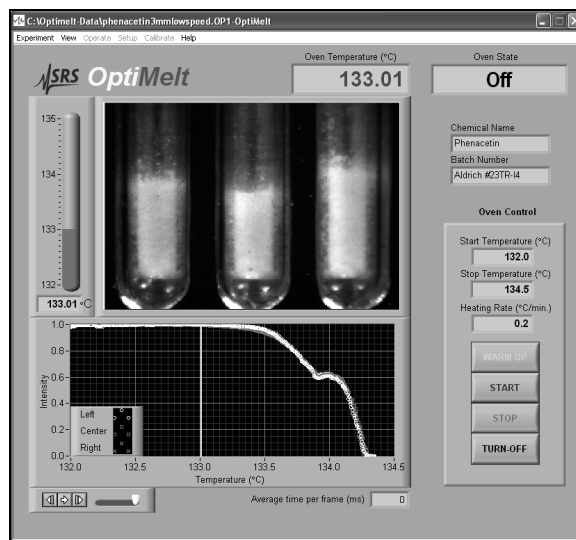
C:\Optimelt-Data\phenacetin3mmlowspeed.OP1-OptiMelt

Experiment View Operate Setup Calibrate Help

SRS OptiMelt

Oven Temperature (°C)
133.01

Oven State
Off

135
134
133
132
133.01 °C

Chemical Name
Phenacetin
Batch Number
Aldrich #23TR-I4

Oven Control
Start Temperature (°C)
132.0
Stop Temperature (°C)
134.5
Heating Rate (°C/min.)
0.2

WARM-UP
START
STOP
TURN-OFF

1.0
0.8
0.6
0.4
0.2
0.0
Intensity
Left
Center
Right
132.0 132.5 133.0 133.5 134.0 134.5
Temperature (°C)

Average time per frame (ms) 0